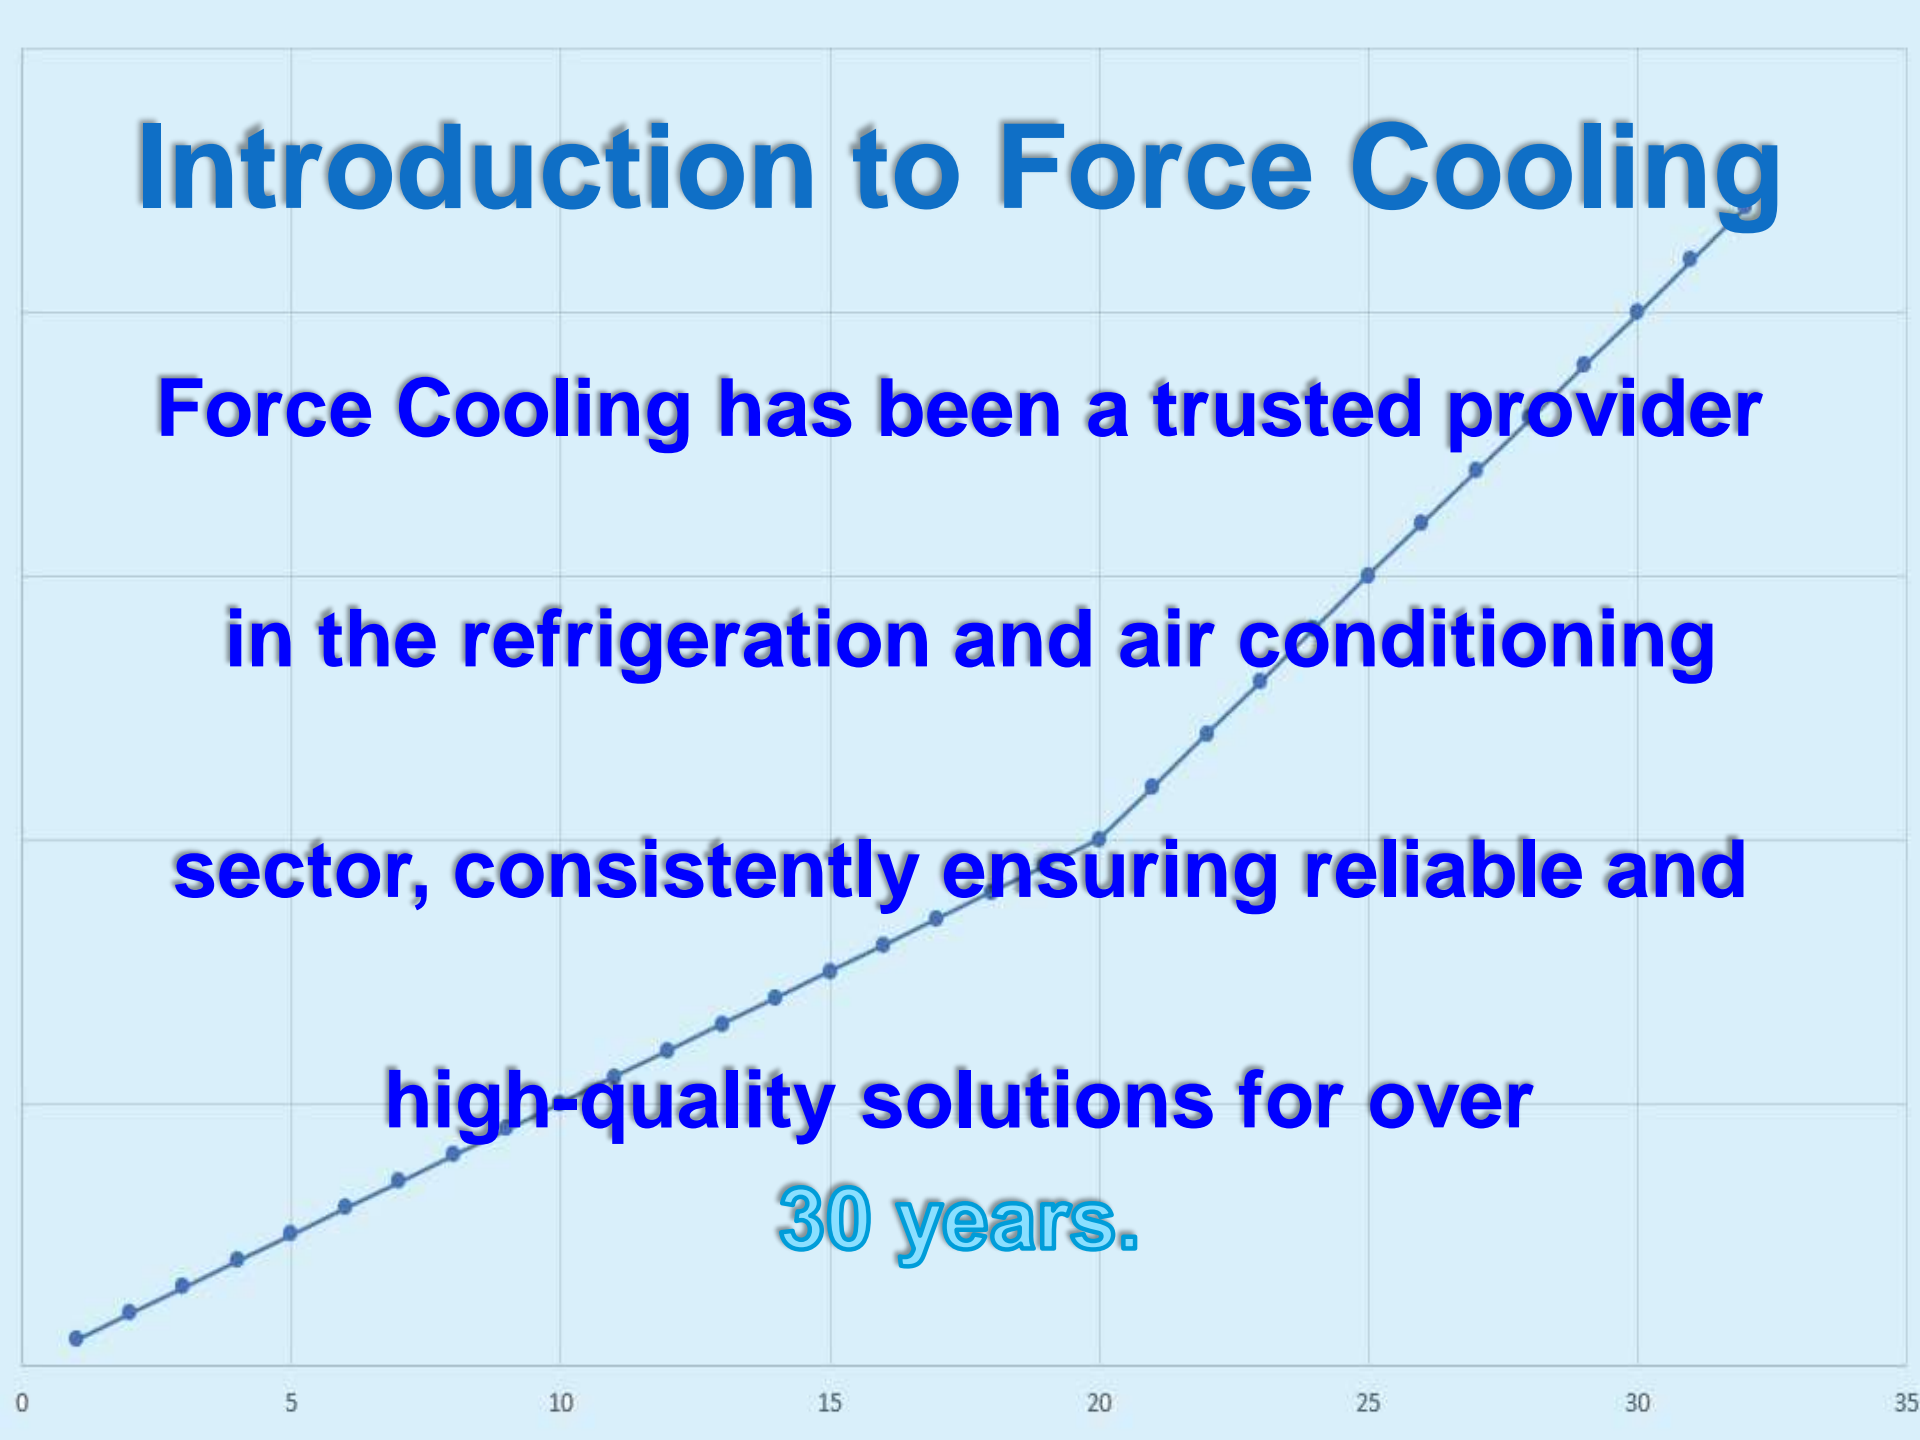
Introduction to Force Cooling

Force Cooling has been a trusted provider

in the refrigeration and air conditioning

sector, consistently ensuring reliable and

high-quality solutions for over
30 years.

0 5 10 15 20 25 30 35